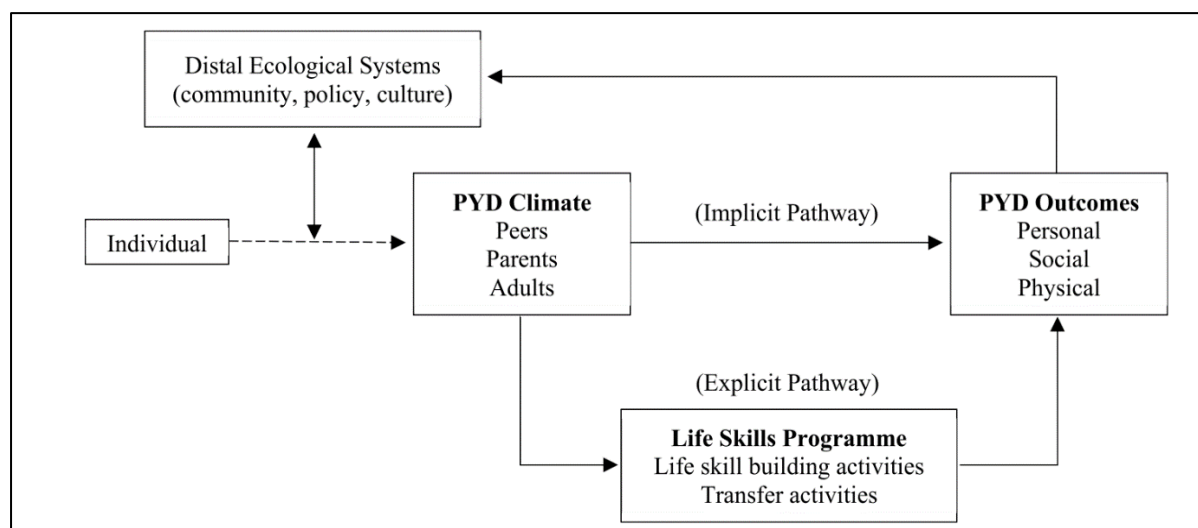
Distal Ecological Systems
(community, policy, culture)

Individual

PYD Climate
Peers
Parents
Adults

(Implicit Pathway)

PYD Outcomes
Personal
Social
Physical

(Explicit Pathway)

Life Skills Programme
Life skill building activities
Transfer activities